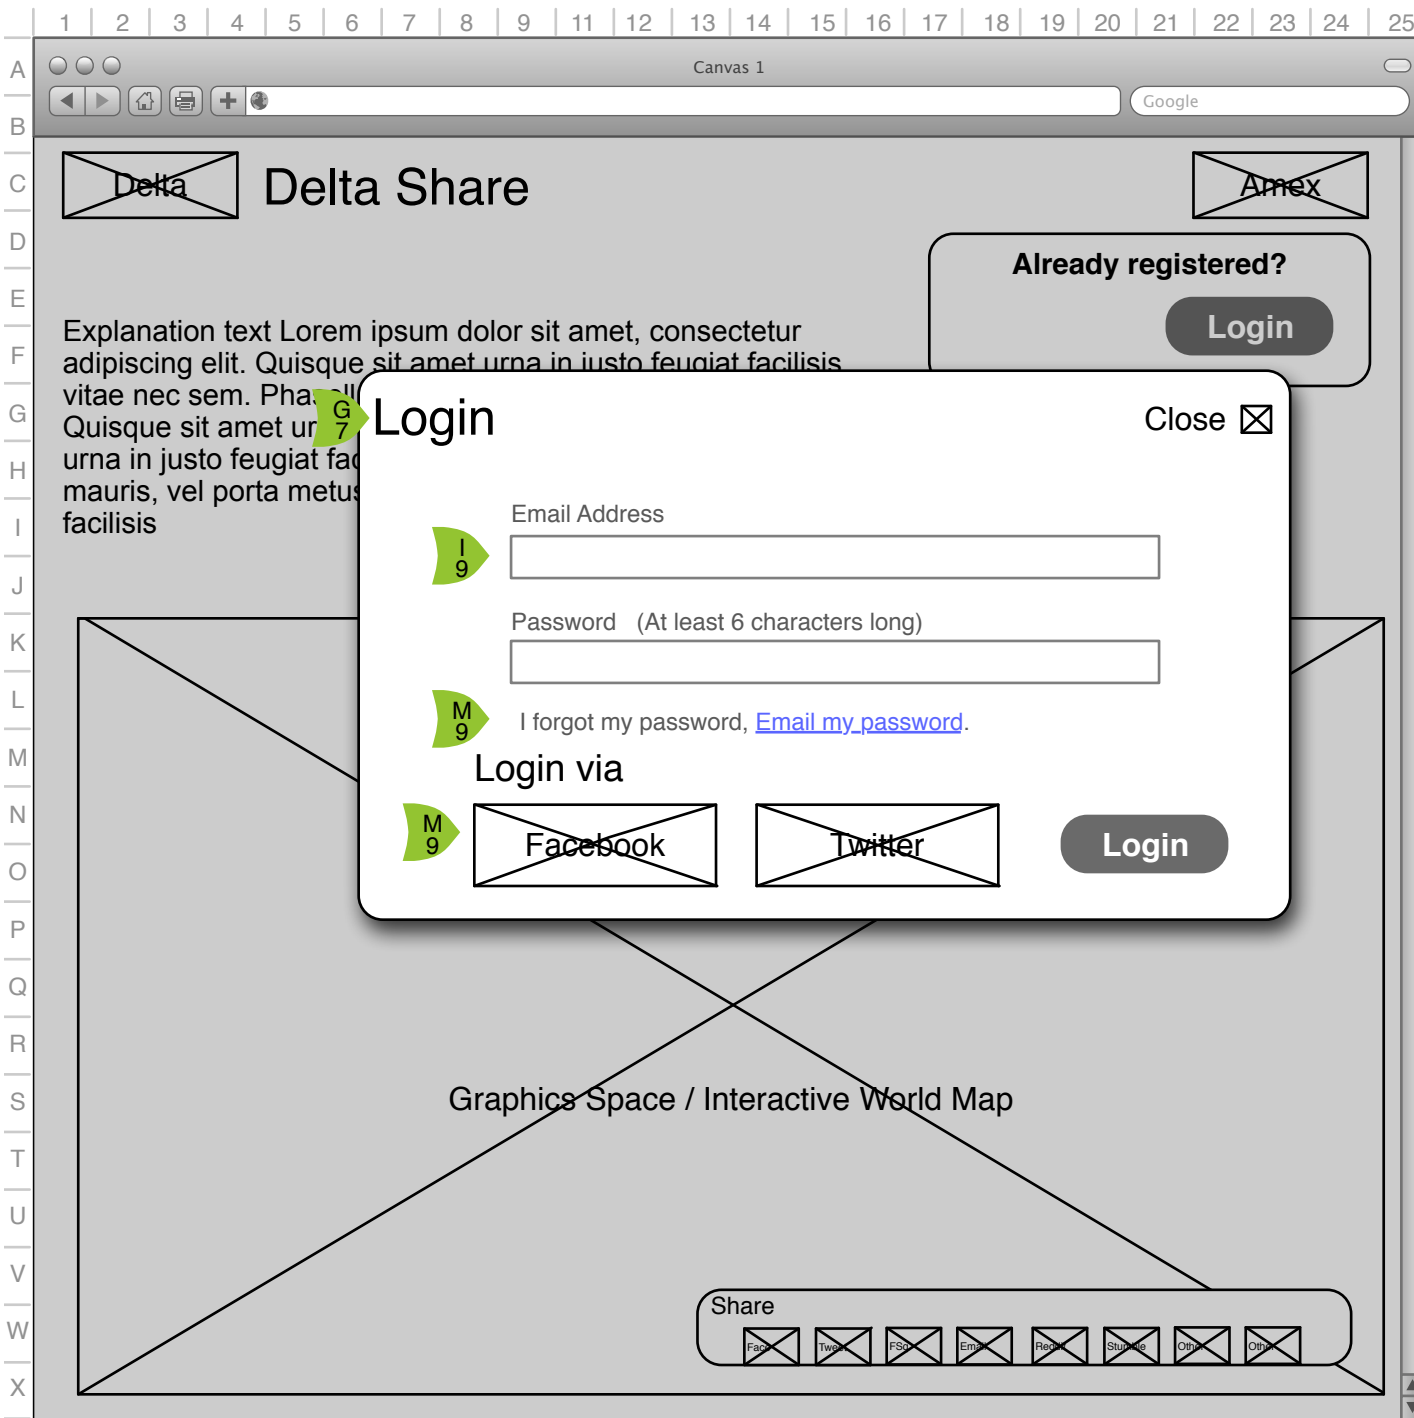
1 2 3 4 5 6 7 8 9 11 12 13 14 15 16 17 18 19 20 21 22 23 24 25

A B C D E F G H I J K L M N O P Q R S T U V W X

Canvas 1

Google

Delta

Delta Share

Amex

Already registered?

Login

Explanation text Lorem ipsum dolor sit amet, consectetur adipiscing elit. Quisque sit amet urna in iusto feugiat facilisis vitae nec sem. Pha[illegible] Quisque sit amet ur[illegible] urna in justo feugiat fa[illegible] mauris, vel porta metu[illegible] facilisis

G 7

Login

Close

I 9

Email Address

Password (At least 6 characters long)

M 9

I forgot my password, Email my password.

Login via

M 9

Facebook

Twitter

Login

Graphics Space / Interactive World Map

Share

Face Tweet FSq Email Reddit Stumble Other Other